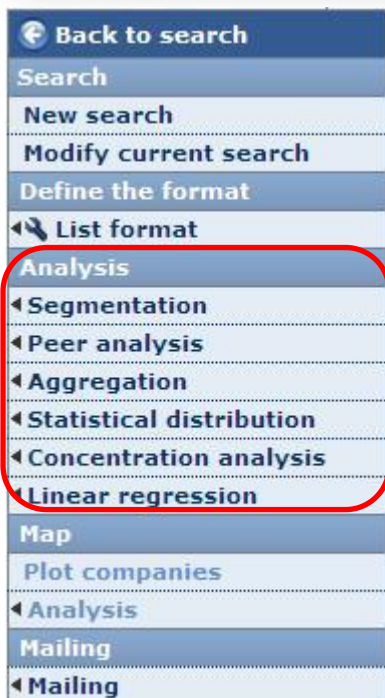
Back to search
Search
New search
Modify current search
Define the format
List format
Analysis
Segmentation
Peer analysis
Aggregation
Statistical distribution
Concentration analysis
Linear regression
Map
Plot companies
Analysis
Mailing
Mailing